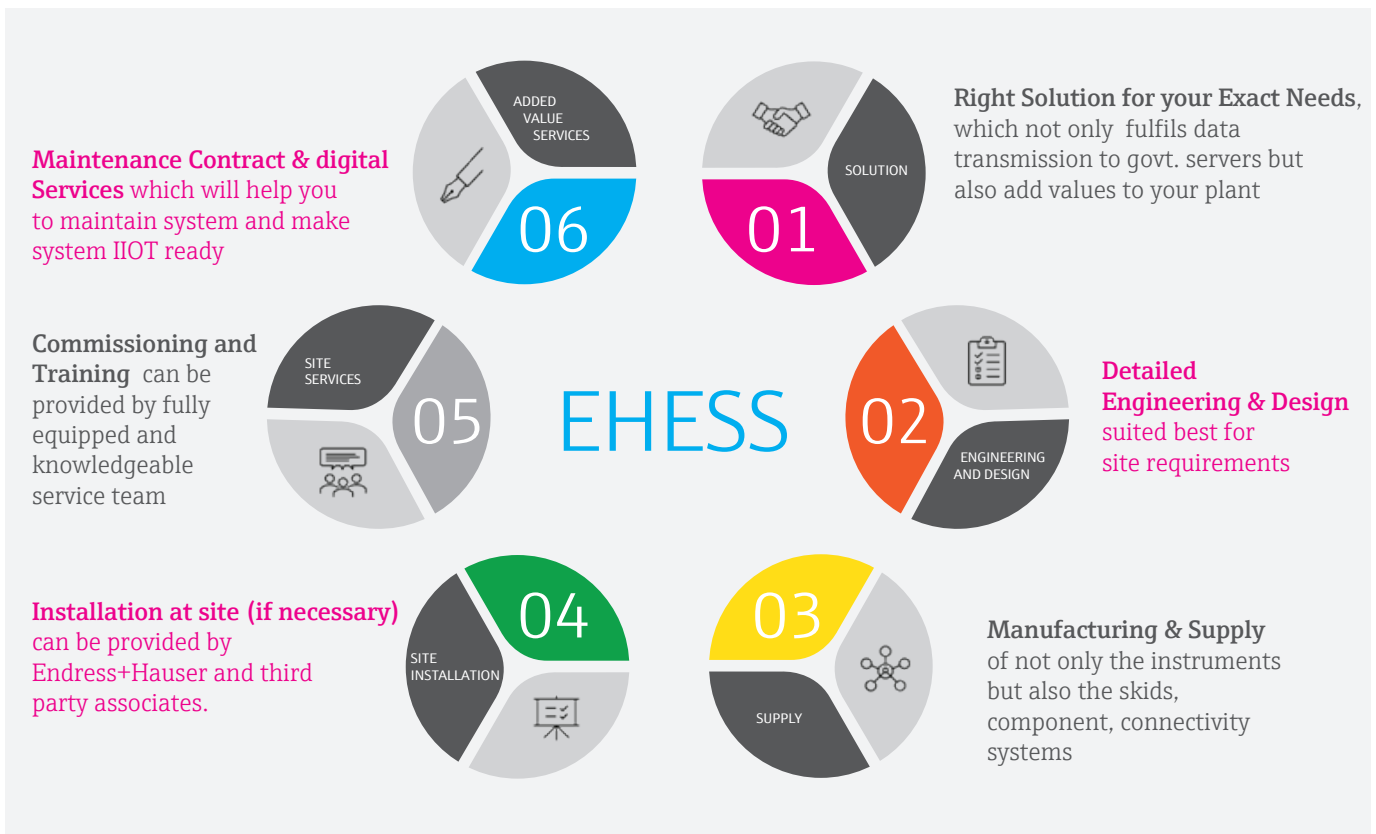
ADDED VALUE SERVICES

06

Maintenance Contract & digital Services which will help you to maintain system and make system IIOT ready

SOLUTION

01

Right Solution for your Exact Needs, which not only fulfils data transmission to govt. servers but also add values to your plant

SITE SERVICES

05

Commissioning and Training can be provided by fully equipped and knowledgeable service team

EHESS

02

ENGINEERING AND DESIGN

Detailed Engineering & Design suited best for site requirements

04

SITE INSTALLATION

Installation at site (if necessary) can be provided by Endress+Hauser and third party associates.

03

SUPPLY

Manufacturing & Supply of not only the instruments but also the skids, component, connectivity systems